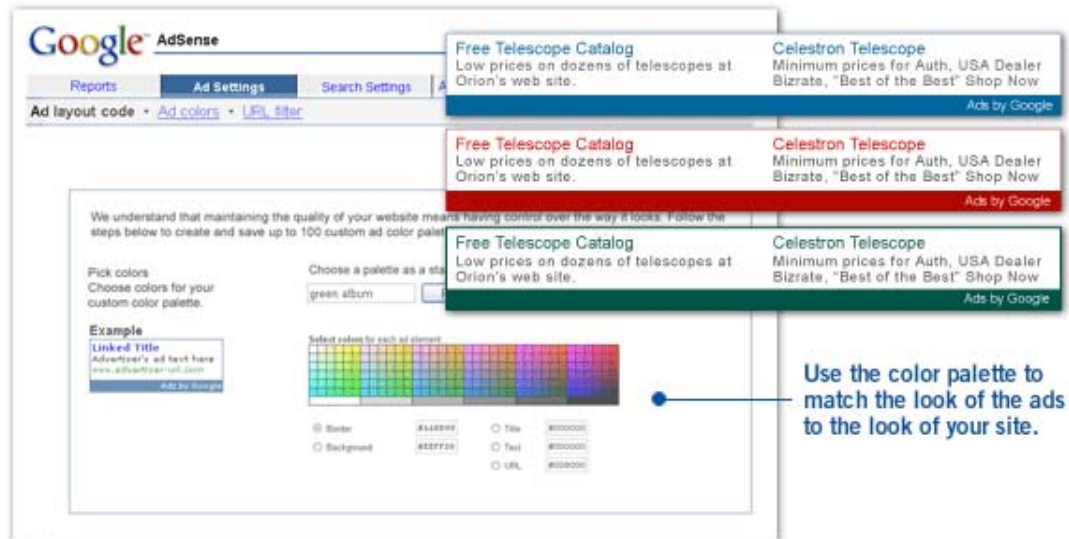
Google AdSense

Reports | Ad Settings | Search Settings | A

Ad layout code • Ad colors • URL filter

Free Telescope Catalog
Low prices on dozens of telescopes at Orion's web site.

Celestron Telescope
Minimum prices for Auth, USA Dealer Bizrate, "Best of the Best" Shop Now

Ads by Google

Free Telescope Catalog
Low prices on dozens of telescopes at Orion's web site.

Celestron Telescope
Minimum prices for Auth, USA Dealer Bizrate, "Best of the Best" Shop Now

Ads by Google

Free Telescope Catalog
Low prices on dozens of telescopes at Orion's web site.

Celestron Telescope
Minimum prices for Auth, USA Dealer Bizrate, "Best of the Best" Shop Now

Ads by Google

We understand that maintaining the quality of your website means having control over the way it looks. Follow the steps below to create and save up to 100 custom ad color palet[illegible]

Pick colors
Choose colors for your custom color palette.

Choose a palette as a sta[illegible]

green album

Example
Linked Title
Advertiser's ad text here
www.advertiser-url.com
Ads by Google

Select colors for each ad element:

Border #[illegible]
Background #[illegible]
Title #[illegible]
Text #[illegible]
URL #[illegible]

Use the color palette to match the look of the ads to the look of your site.